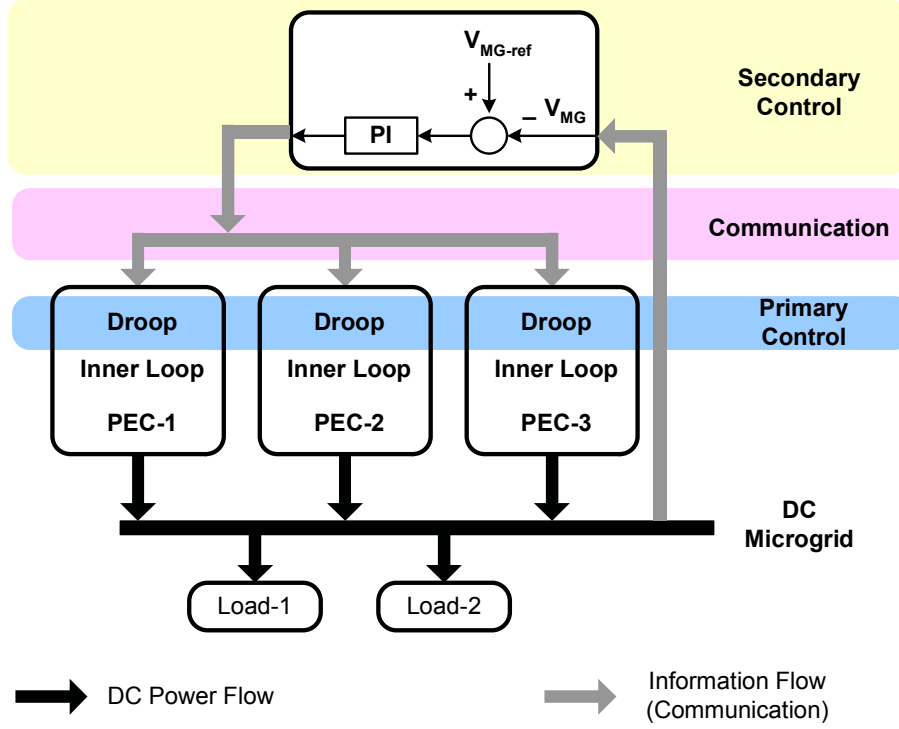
$V_{MG-ref}$

+

– $V_{MG}$

PI

Secondary Control

Communication

Primary Control

Droop
Inner Loop
PEC-1

Droop
Inner Loop
PEC-2

Droop
Inner Loop
PEC-3

DC Microgrid

Load-1

Load-2

DC Power Flow

Information Flow (Communication)